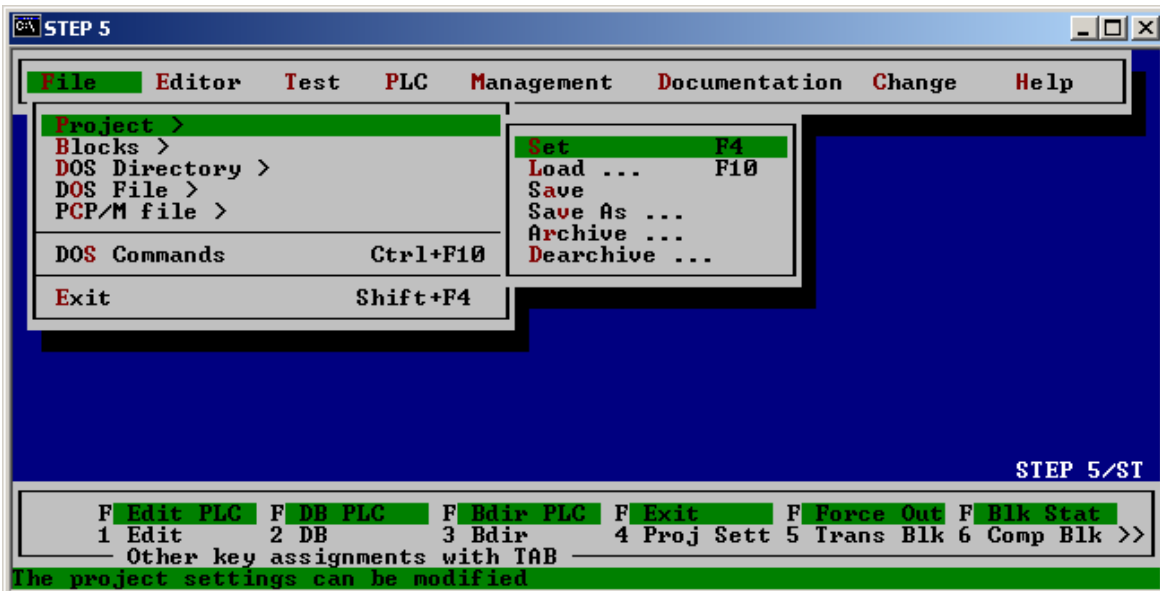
STEP 5

File Editor Test PLC Management Documentation Change Help

Project >
Blocks >
DOS Directory >
DOS File >
PCP/M file >

DOS Commands Ctrl+F10

Exit Shift+F4

Set F4
Load ... F10
Save
Save As ...
Archive ...
Dearchive ...

STEP 5/ST

| F Edit PLC | F DB PLC | F Bdir PLC | F Exit | F Force Out | F Blk Stat |
|---|---|---|---|---|---|
| 1 Edit | 2 DB | 3 Bdir | 4 Proj Sett | 5 Trans Blk | 6 Comp Blk >> |

Other key assignments with TAB

The project settings can be modified